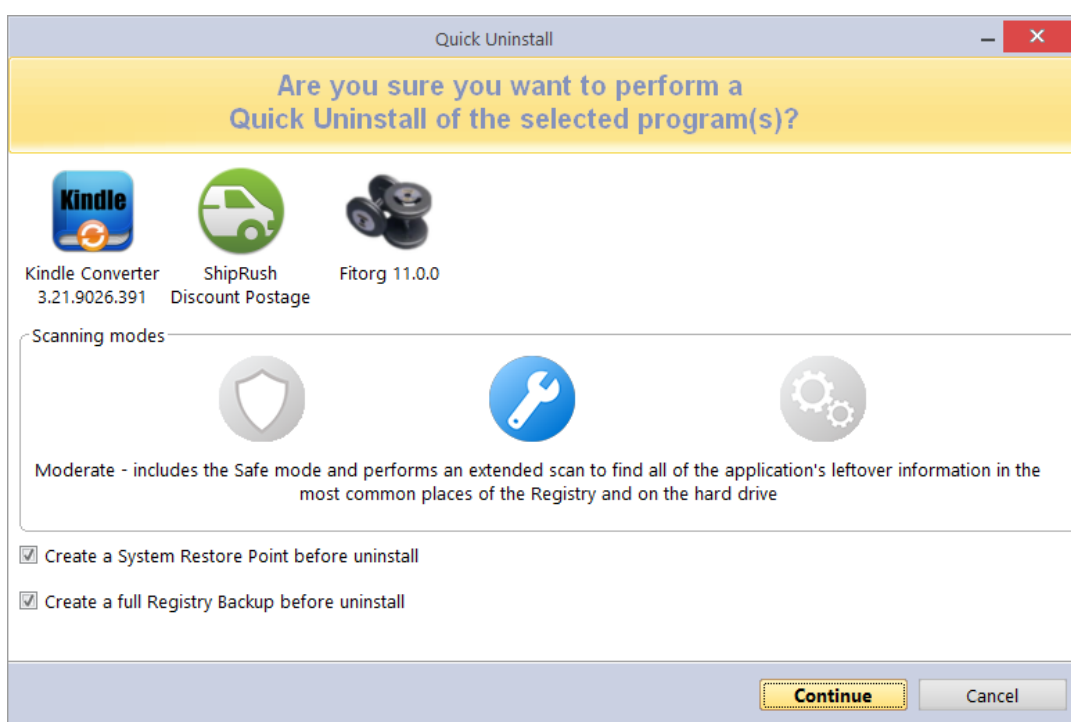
Quick Uninstall

Are you sure you want to perform a Quick Uninstall of the selected program(s)?

Kindle

Kindle Converter 3.21.9026.391

ShipRush Discount Postage

Fitorg 11.0.0

Scanning modes

Moderate - includes the Safe mode and performs an extended scan to find all of the application's leftover information in the most common places of the Registry and on the hard drive

☑ Create a System Restore Point before uninstall

☑ Create a full Registry Backup before uninstall

Continue

Cancel